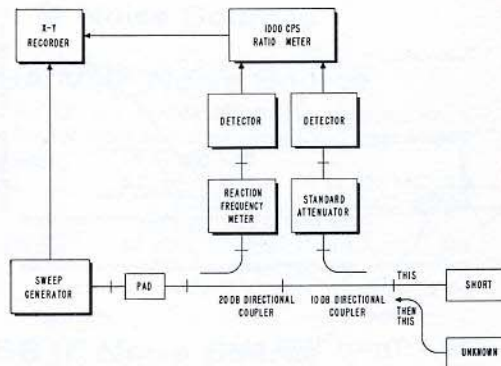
X-Y RECORDER

1000 CPS RATIO METER

DETECTOR

DETECTOR

REACTION FREQUENCY METER

STANDARD ATTENUATOR

SWEEP GENERATOR

PAD

20 DB DIRECTIONAL COUPLER

10 DB DIRECTIONAL COUPLER

THIS

SHORT

THEN THIS

UNKNOWN